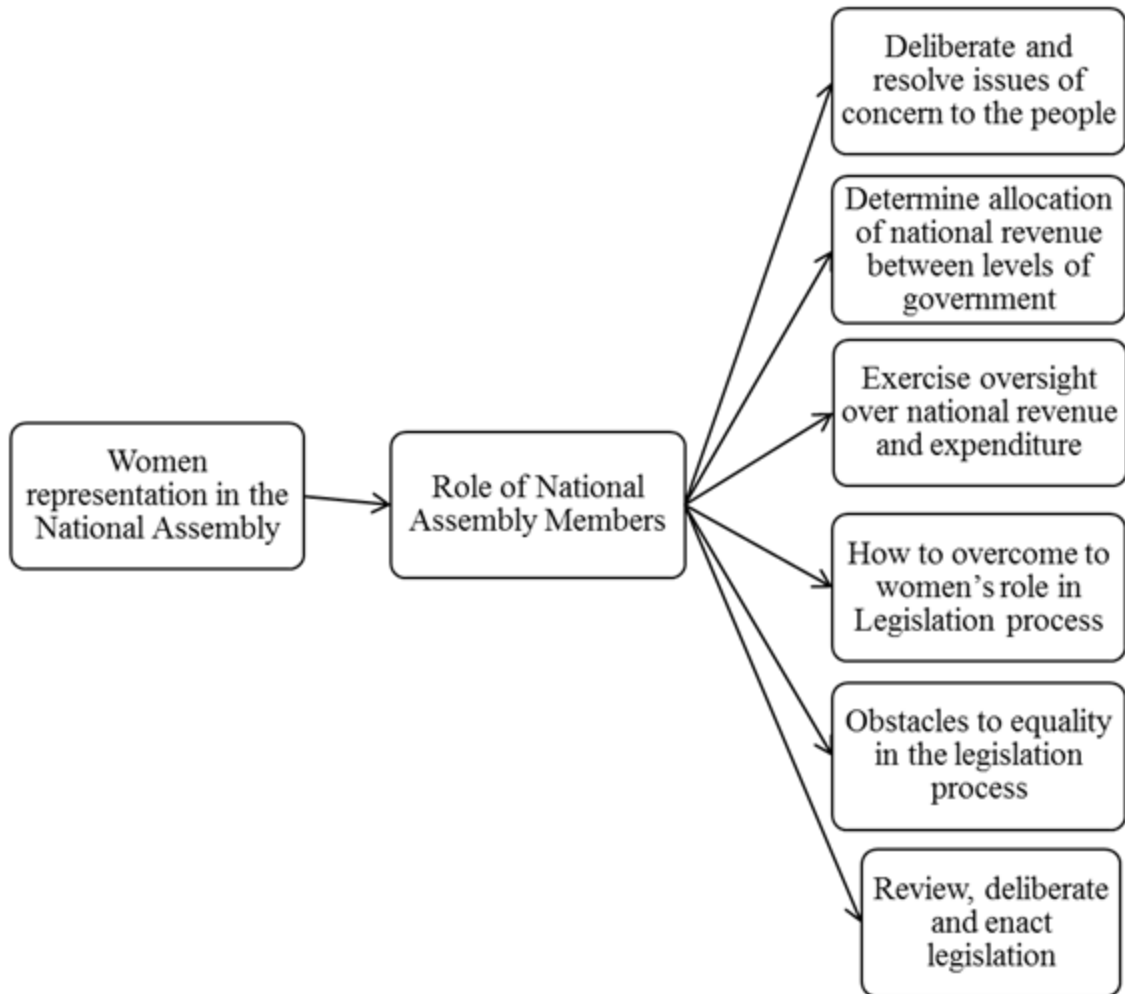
Women representation in the National Assembly

Role of National Assembly Members

Deliberate and resolve issues of concern to the people

Determine allocation of national revenue between levels of government

Exercise oversight over national revenue and expenditure

How to overcome to women's role in Legislation process

Obstacles to equality in the legislation process

Review, deliberate and enact legislation